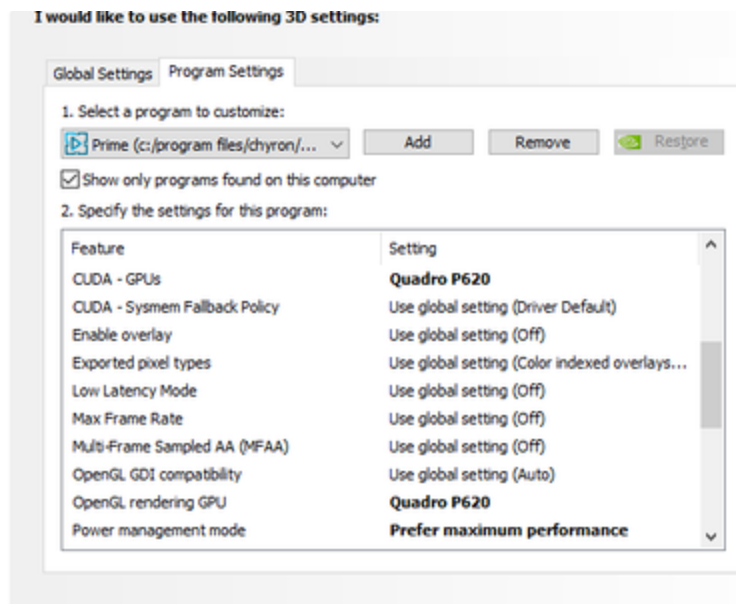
I would like to use the following 3D settings:

Global Settings | Program Settings

1. Select a program to customize:

Prime (c:/program files/chyron/...

Add

Remove

Restore

Show only programs found on this computer

2. Specify the settings for this program:

| Feature | Setting |
|---|---|
| CUDA - GPUs | **Quadro P620** |
| CUDA - Sysmem Fallback Policy | Use global setting (Driver Default) |
| Enable overlay | Use global setting (Off) |
| Exported pixel types | Use global setting (Color indexed overlays... |
| Low Latency Mode | Use global setting (Off) |
| Max Frame Rate | Use global setting (Off) |
| Multi-Frame Sampled AA (MFAA) | Use global setting (Off) |
| OpenGL GDI compatibility | Use global setting (Auto) |
| OpenGL rendering GPU | **Quadro P620** |
| Power management mode | **Prefer maximum performance** |